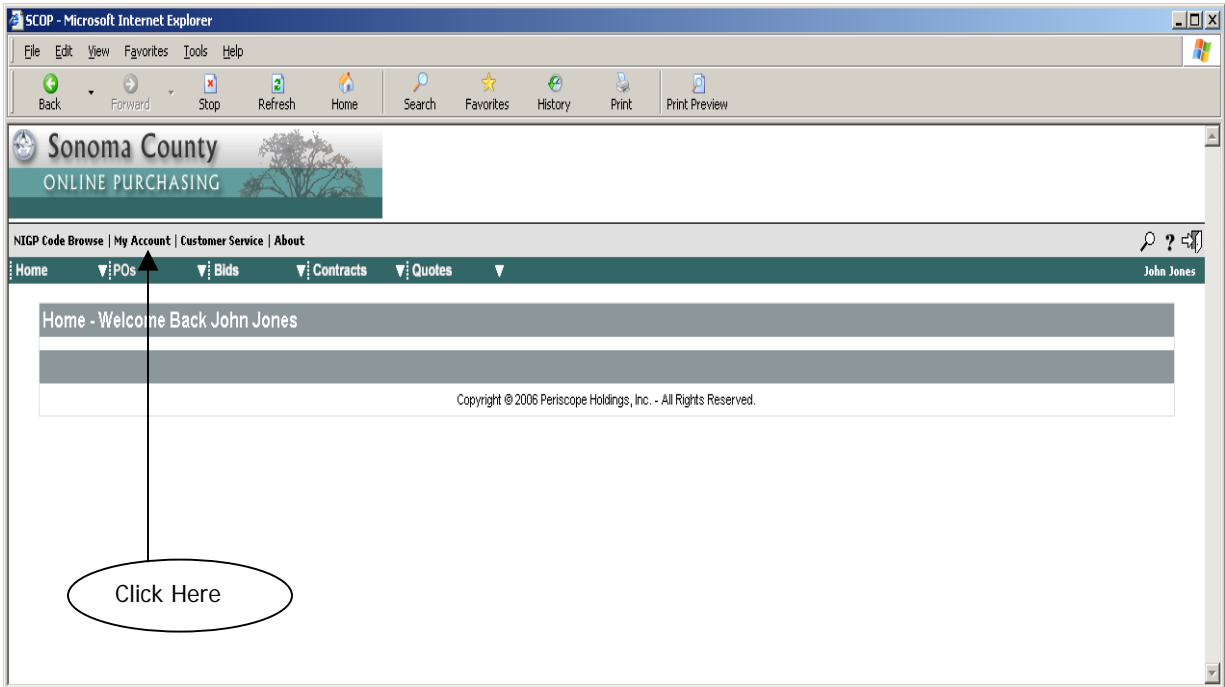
SCOP - Microsoft Internet Explorer

File Edit View Favorites Tools Help

Back Forward Stop Refresh Home Search Favorites History Print Print Preview

Sonoma County
ONLINE PURCHASING

NIGP Code Browse | My Account | Customer Service | About

Home POs Bids Contracts Quotes John Jones

Home - Welcome Back John Jones

Copyright © 2006 Periscope Holdings, Inc. - All Rights Reserved.

Click Here